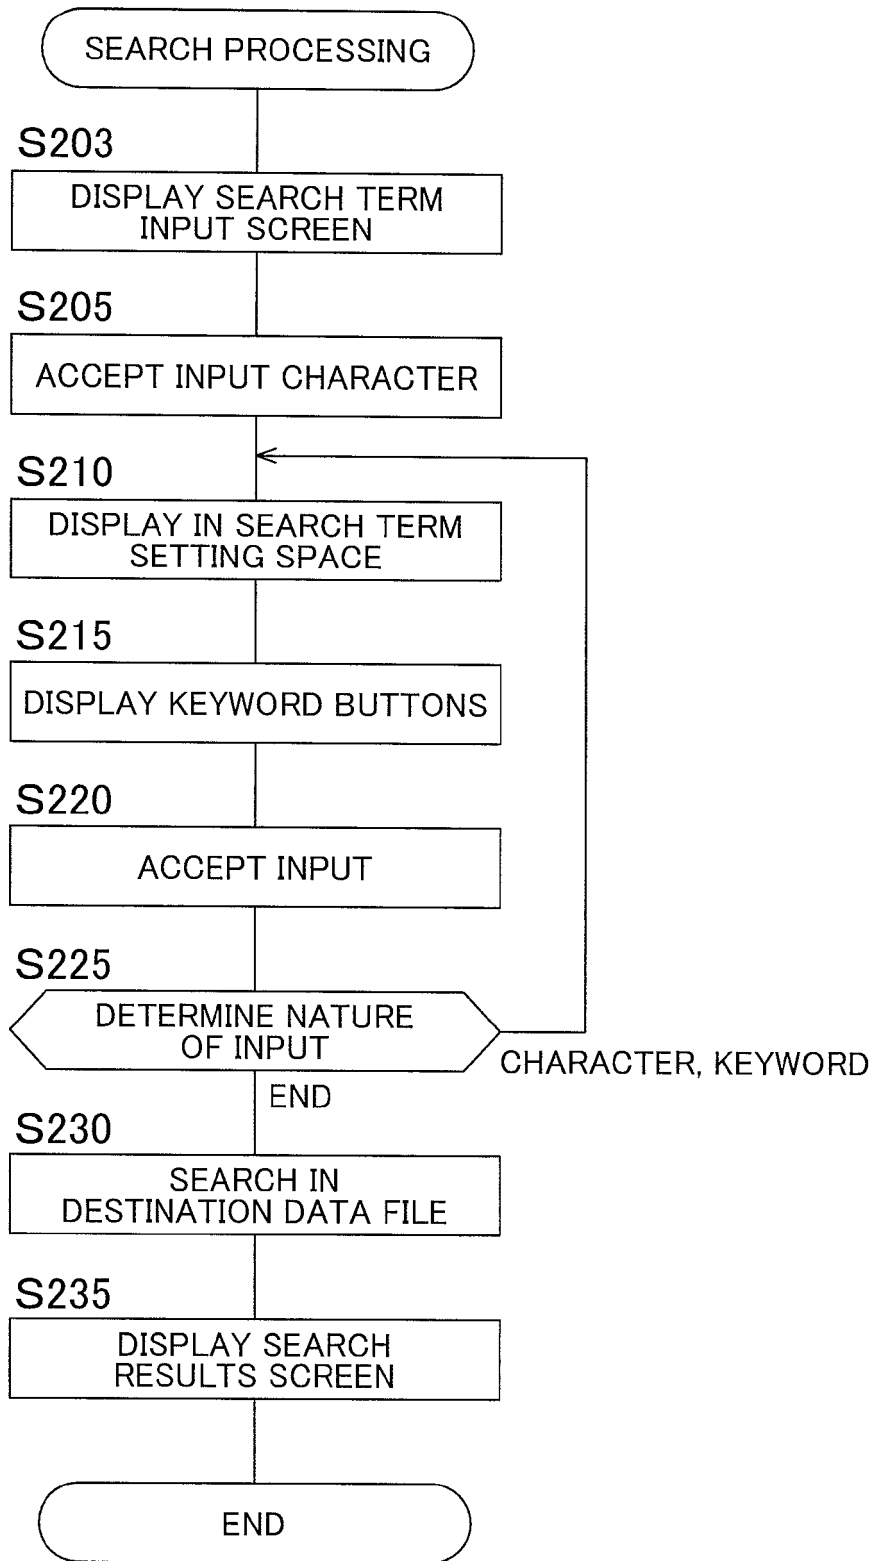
SEARCH PROCESSING

S203

DISPLAY SEARCH TERM INPUT SCREEN

S205

ACCEPT INPUT CHARACTER

S210

DISPLAY IN SEARCH TERM SETTING SPACE

S215

DISPLAY KEYWORD BUTTONS

S220

ACCEPT INPUT

S225

DETERMINE NATURE OF INPUT

CHARACTER, KEYWORD

END

S230

SEARCH IN DESTINATION DATA FILE

S235

DISPLAY SEARCH RESULTS SCREEN

END